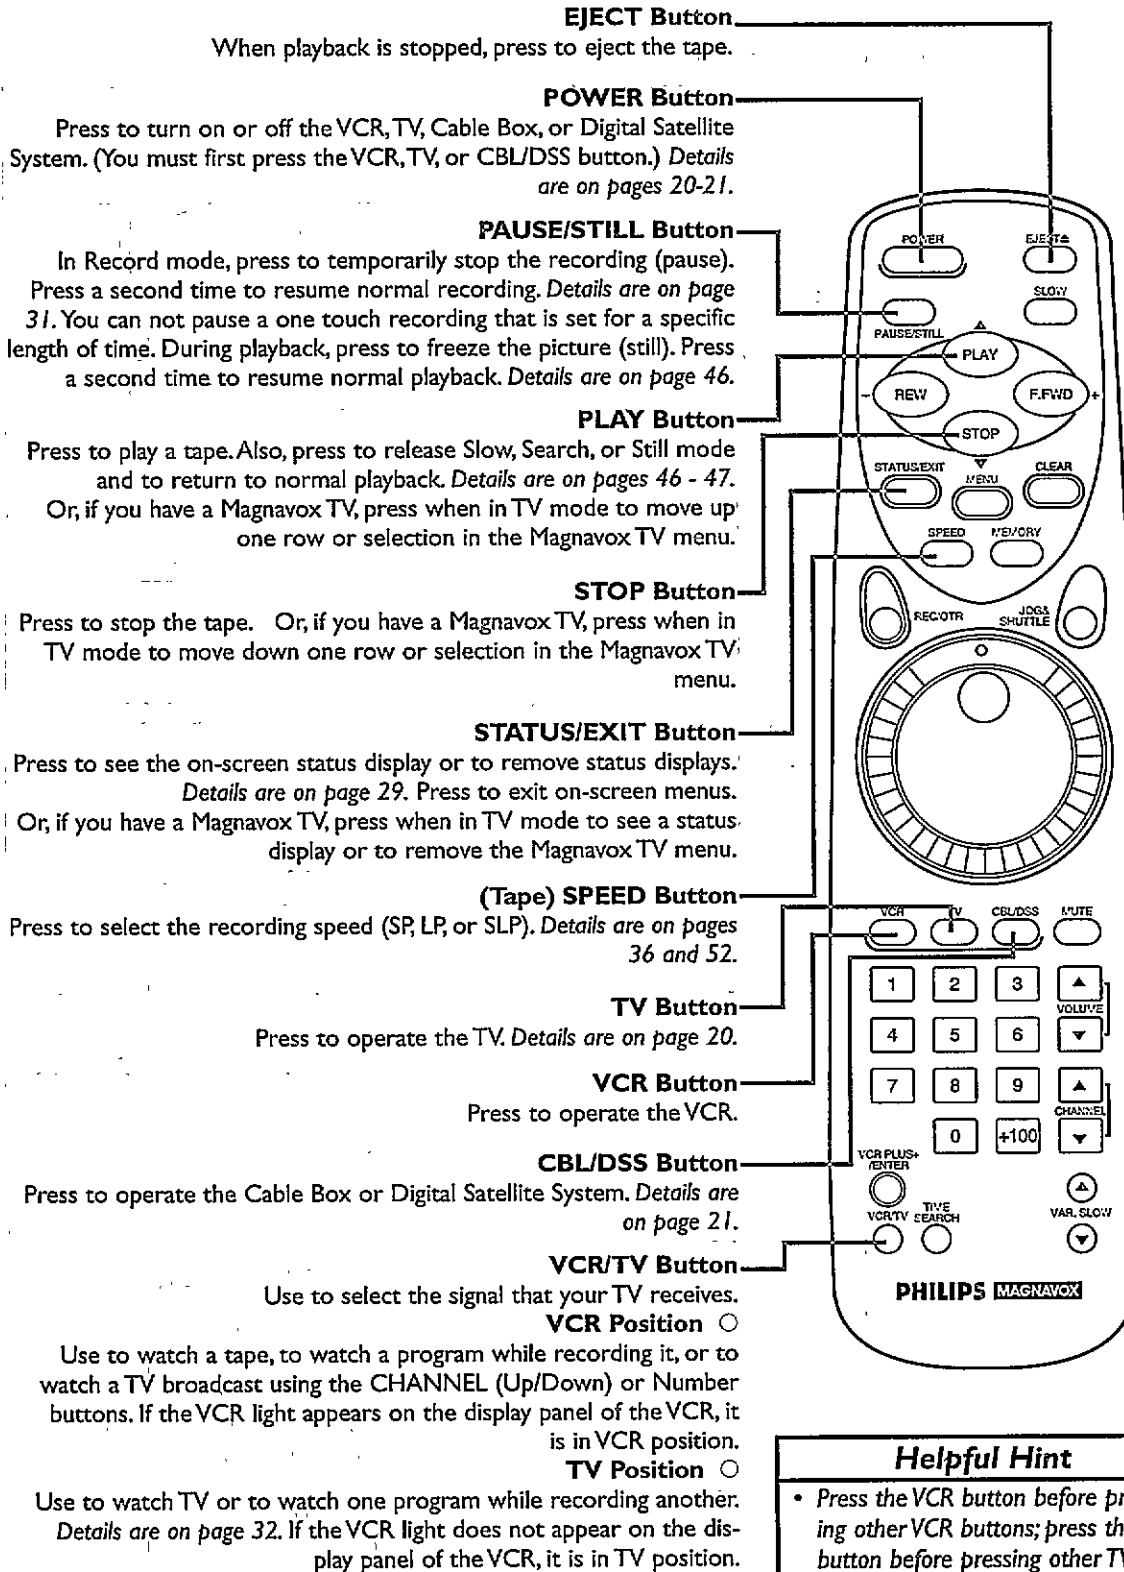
EJECT Button
When playback is stopped, press to eject the tape.

POWER Button
Press to turn on or off the VCR, TV, Cable Box, or Digital Satellite System. (You must first press the VCR, TV, or CBL/DSS button.) Details are on pages 20-21.

PAUSE/STILL Button
In Record mode, press to temporarily stop the recording (pause). Press a second time to resume normal recording. Details are on page 31. You can not pause a one touch recording that is set for a specific length of time. During playback, press to freeze the picture (still). Press a second time to resume normal playback. Details are on page 46.

PLAY Button
Press to play a tape. Also, press to release Slow, Search, or Still mode and to return to normal playback. Details are on pages 46 - 47. Or, if you have a Magnavox TV, press when in TV mode to move up one row or selection in the Magnavox TV menu.

STOP Button
Press to stop the tape. Or, if you have a Magnavox TV, press when in TV mode to move down one row or selection in the Magnavox TV menu.

STATUS/EXIT Button
Press to see the on-screen status display or to remove status displays. Details are on page 29. Press to exit on-screen menus. Or, if you have a Magnavox TV, press when in TV mode to see a status display or to remove the Magnavox TV menu.

(Tape) SPEED Button
Press to select the recording speed (SP, LP, or SLP). Details are on pages 36 and 52.

TV Button
Press to operate the TV. Details are on page 20.

VCR Button
Press to operate the VCR.

CBL/DSS Button
Press to operate the Cable Box or Digital Satellite System. Details are on page 21.

VCR/TV Button
Use to select the signal that your TV receives.
VCR Position ○
Use to watch a tape, to watch a program while recording it, or to watch a TV broadcast using the CHANNEL (Up/Down) or Number buttons. If the VCR light appears on the display panel of the VCR, it is in VCR position.
TV Position ○
Use to watch TV or to watch one program while recording another. Details are on page 32. If the VCR light does not appear on the display panel of the VCR, it is in TV position.

POWER EJECT▲ SLOW PAUSE/STILL PLAY REW F.FWD STOP STATUS/EXIT MENU CLEAR SPEED MEMORY REC/OTR JOG& SHUTTLE VCR TV CBL/DSS MUTE 1 2 3 VOLUME 4 5 6 7 8 9 CHANNEL 0 +100 VCR PLUS+ /ENTER VCR/TV TIME SEARCH VAR. SLOW
PHILIPS MAGNAVOX

Helpful Hint
• Press the VCR button before pr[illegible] ing other VCR buttons; press th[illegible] button before pressing other T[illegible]